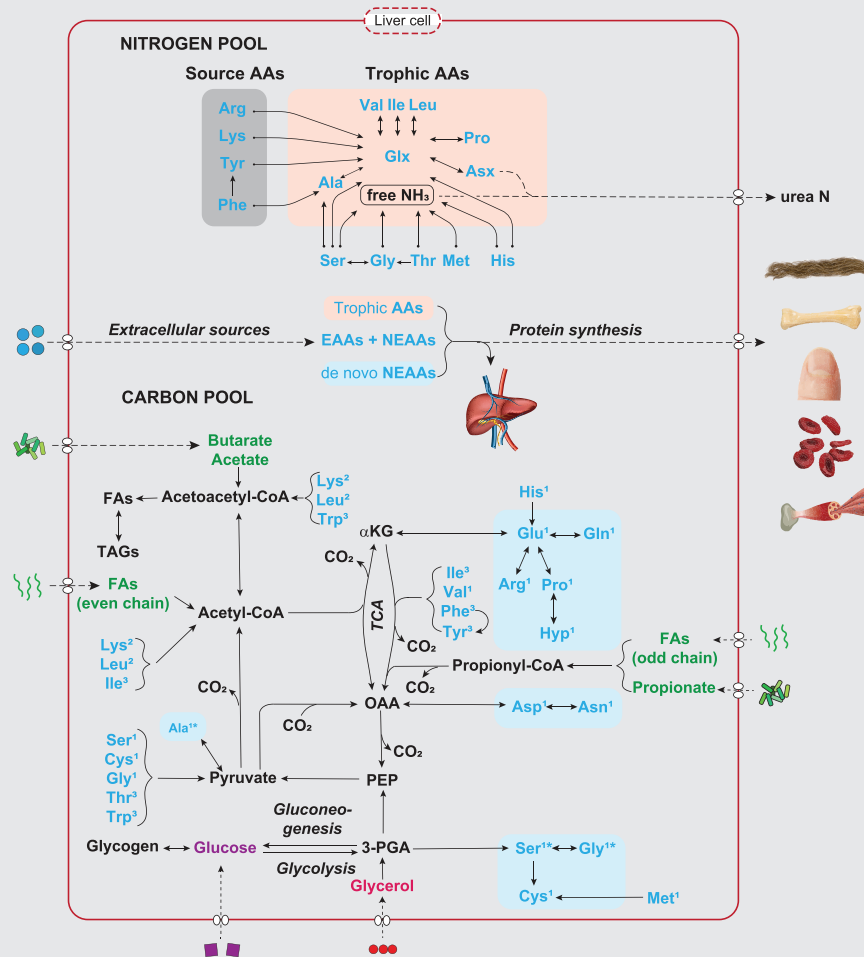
Liver cell

NITROGEN POOL

Source AAs

Trophic AAs

Arg
Lys
Tyr
Phe

Val Ile Leu
Pro
Glx
Asx
Ala
free NH₃
urea N

Ser Gly Thr Met His

Trophic AAs
Extracellular sources
EAAs + NEAAs
Protein synthesis
de novo NEAAs

CARBON POOL

Butarate
Acetate

FAs
Acetoacetyl-CoA
Lys²
Leu²
Trp³

TAGs

αKG
His¹
Glu¹
Gln¹
Arg¹
Pro¹
Hyp¹
CO₂

FAs
(even chain)
Acetyl-CoA
Ile³
Val¹
Phe³
Tyr³
TCA
CO₂

Lys²
Leu²
Ile³

FAs
(odd chain)
Propionyl-CoA
CO₂
Propionate

CO₂
OAA
Asp¹
Asn¹
CO₂
Ala¹*
CO₂

Ser¹
Cys¹
Gly¹
Thr³
Trp³
Pyruvate
PEP

Gluconeo-
genesis

Glycogen
Glucose
3-PGA
Ser¹*
Gly¹*

Glycolysis
Glycerol
Cys¹
Met¹